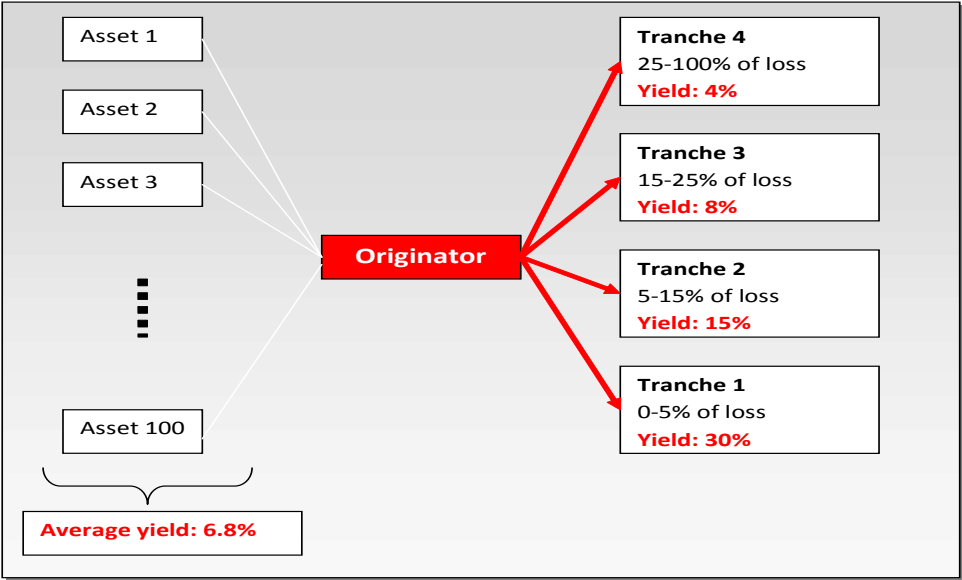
Asset 1

Asset 2

Asset 3

Asset 100

Average yield: 6.8%

Originator

Tranche 4
25-100% of loss
Yield: 4%

Tranche 3
15-25% of loss
Yield: 8%

Tranche 2
5-15% of loss
Yield: 15%

Tranche 1
0-5% of loss
Yield: 30%